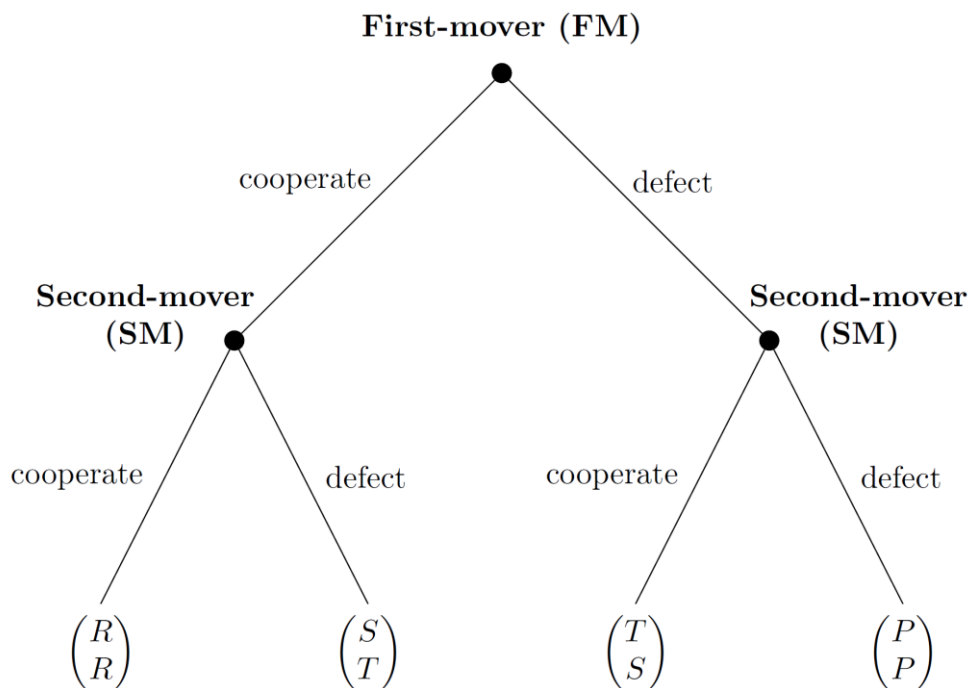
**First-mover (FM)**

cooperate

defect

**Second-mover (SM)**

**Second-mover (SM)**

cooperate

defect

cooperate

defect

$\begin{pmatrix} R \\ R \end{pmatrix}$ $\begin{pmatrix} S \\ T \end{pmatrix}$ $\begin{pmatrix} T \\ S \end{pmatrix}$ $\begin{pmatrix} P \\ P \end{pmatrix}$